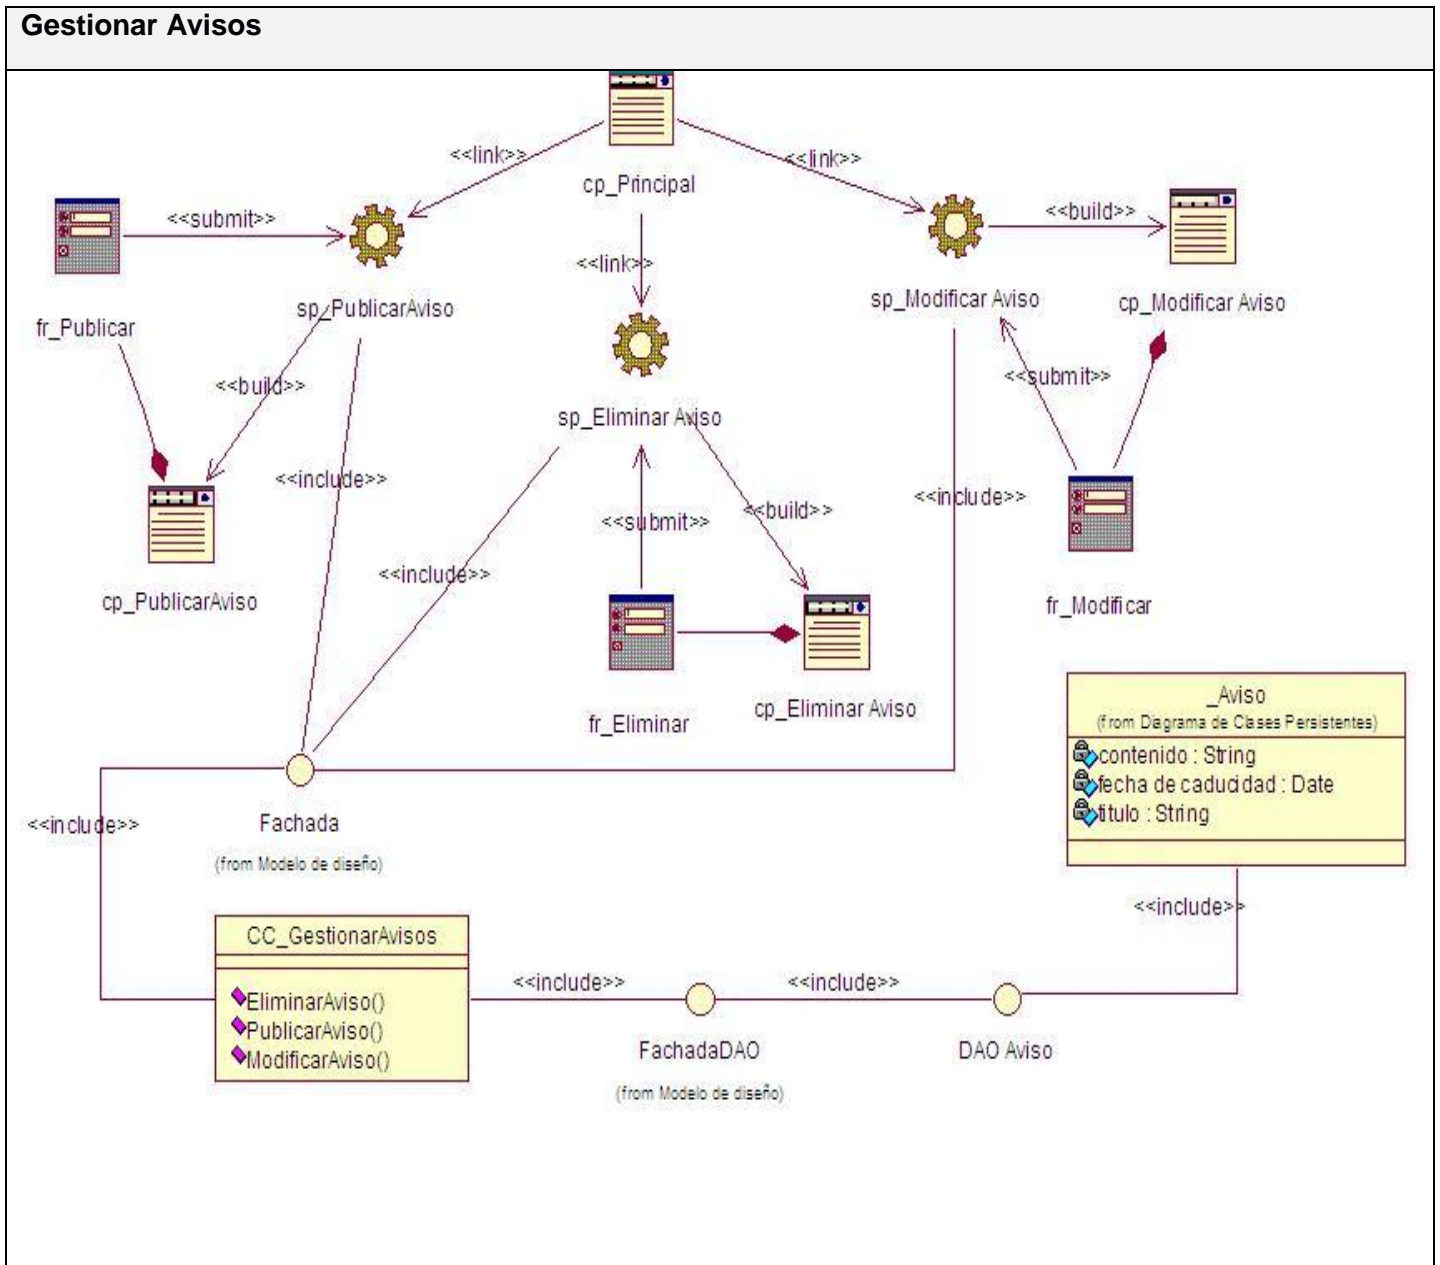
Gestionar Avisos

<<link>>

cp_Principal

<<link>>

<<submit>>

<<build>>

<<link>>

sp_PublicarAviso

sp_Modificar Aviso

cp_Modificar Aviso

fr_Publicar

<<build>>

<<submit>>

sp_Eliminar Aviso

<<include>>

<<include>>

<<submit>>

<<build>>

cp_PublicarAviso

<<include>>

fr_Modificar

fr_Eliminar

cp_Eliminar Aviso

_Aviso
(from Diagrama de Clases Persistentes)
contenido : String
fecha de caducidad : Date
titulo : String

<<include>>

Fachada
(from Modelo de diseño)

<<include>>

CC_GestionarAvisos
EliminarAviso()
PublicarAviso()
ModificarAviso()

<<include>>

<<include>>

FachadaDAO
(from Modelo de diseño)

DAO Aviso